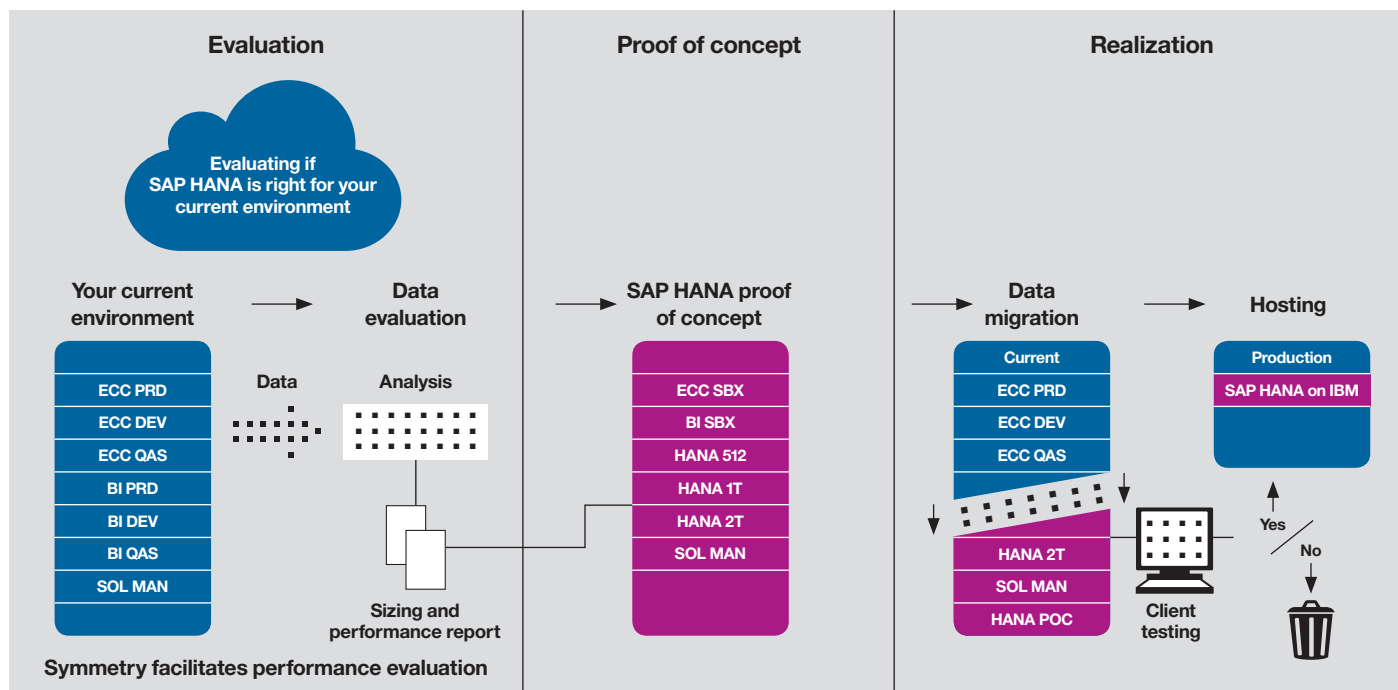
Evaluation

Evaluating if SAP HANA is right for your current environment

Your current environment

ECC PRD
ECC DEV
ECC QAS
BI PRD
BI DEV
BI QAS
SOL MAN

Data

Data evaluation

Analysis

Sizing and performance report

Symmetry facilitates performance evaluation

Proof of concept

SAP HANA proof of concept

ECC SBX
BI SBX
HANA 512
HANA 1T
HANA 2T
SOL MAN

Realization

Data migration

Current
ECC PRD
ECC DEV
ECC QAS
HANA 2T
SOL MAN
HANA POC

Client testing

Hosting

Production
SAP HANA on IBM

Yes
No